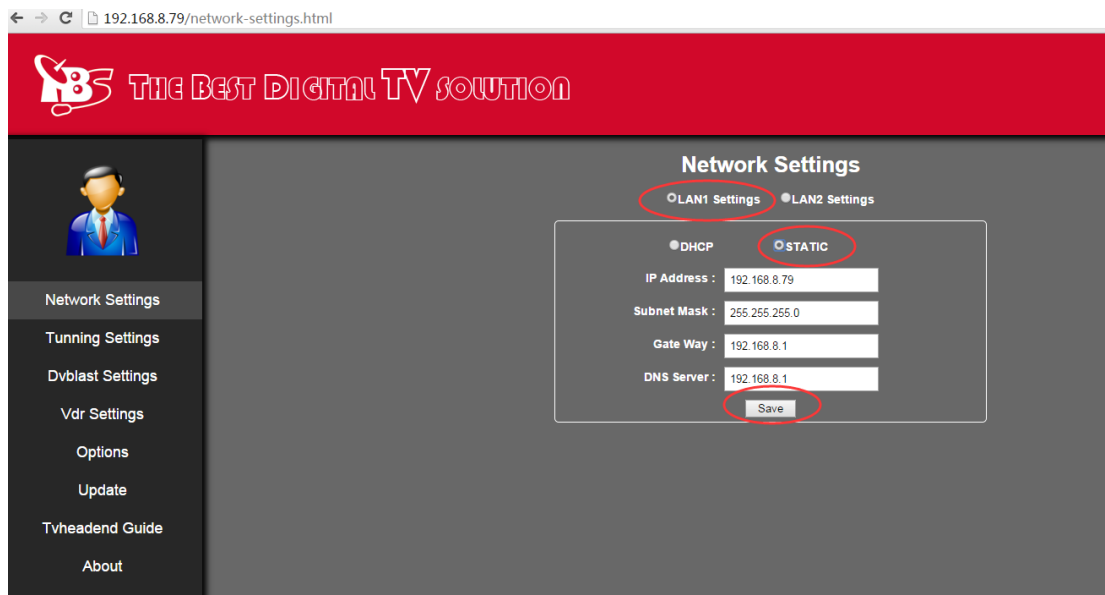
192.168.8.79/network-settings.html

TBS THE BEST DIGITAL TV SOLUTION

Network Settings
Tunning Settings
Dvblast Settings
Vdr Settings
Options
Update
Tvheadend Guide
About

Network Settings

LAN1 Settings LAN2 Settings

DHCP STATIC

IP Address : 192.168.8.79
Subnet Mask : 255.255.255.0
Gate Way : 192.168.8.1
DNS Server : 192.168.8.1
Save